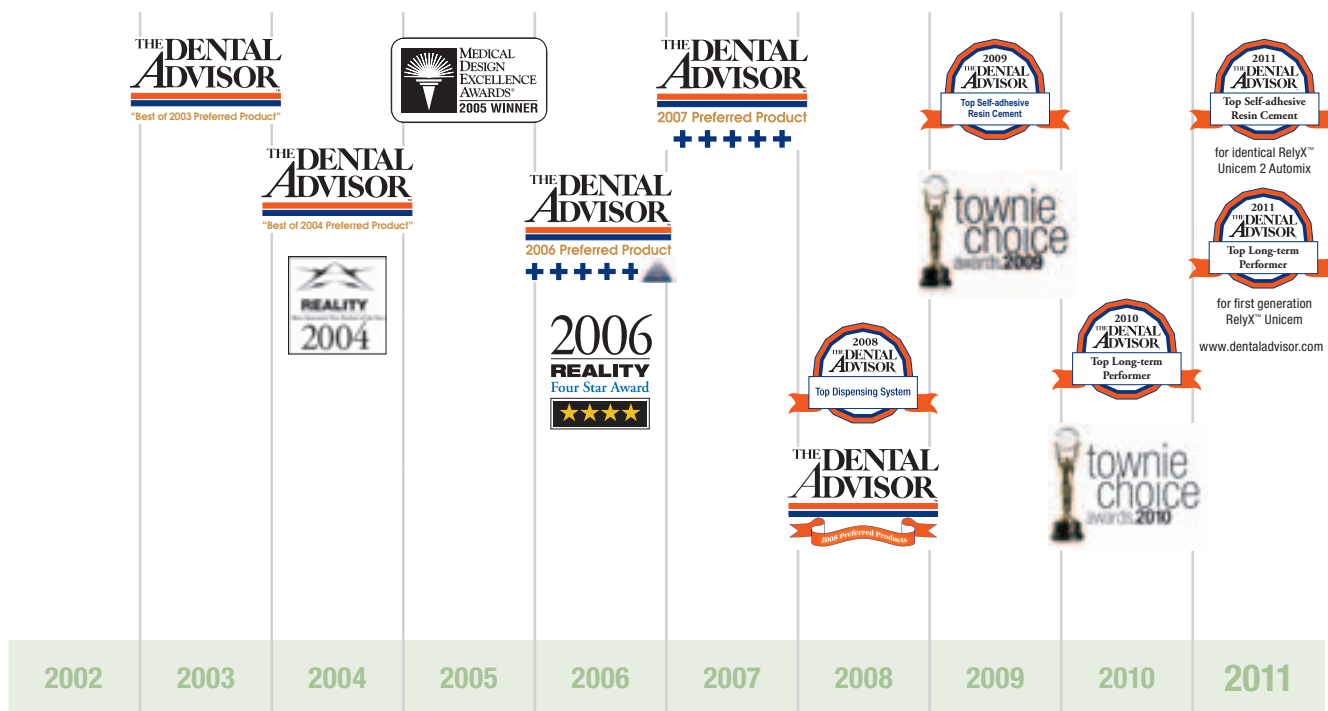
THE DENTAL ADVISOR
"Best of 2003 Preferred Product"

THE DENTAL ADVISOR
"Best of 2004 Preferred Product"

REALITY
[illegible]
2004

MEDICAL DESIGN EXCELLENCE AWARDS®
2005 WINNER

THE DENTAL ADVISOR
2006 Preferred Product

2006
REALITY
Four Star Award
★★★★

THE DENTAL ADVISOR
2007 Preferred Product

2008
THE DENTAL ADVISOR
Top Dispensing System

THE DENTAL ADVISOR
2008 Preferred Products

2009
THE DENTAL ADVISOR
Top Self-adhesive Resin Cement

townie choice awards 2009

2010
THE DENTAL ADVISOR
Top Long-term Performer

townie choice awards 2010

2011
THE DENTAL ADVISOR
Top Self-adhesive Resin Cement

for identical RelyX™ Unicem 2 Automix

2011
THE DENTAL ADVISOR
Top Long-term Performer

for first generation RelyX™ Unicem

www.dentaladvisor.com

2002 2003 2004 2005 2006 2007 2008 2009 2010 2011